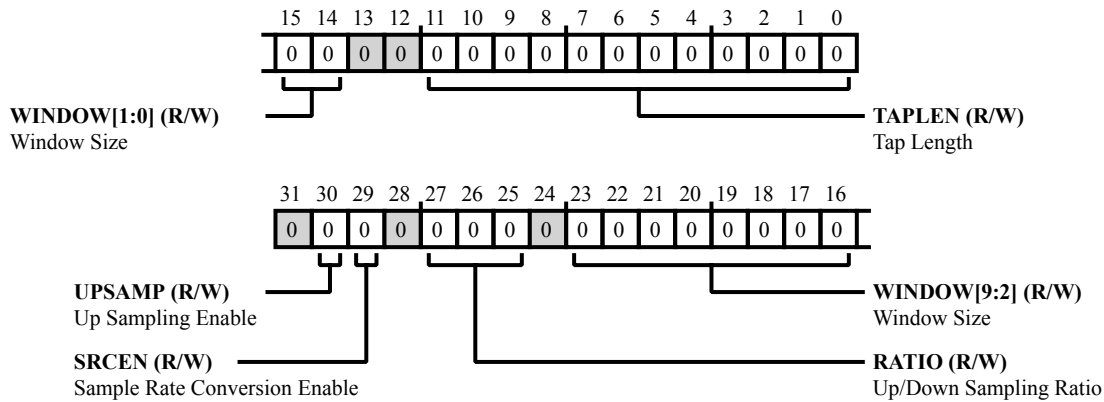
15 14 13 12 11 10 9 8 7 6 5 4 3 2 1 0

0 0 0 0 0 0 0 0 0 0 0 0 0 0 0 0

**WINDOW[1:0] (R/W)**
Window Size

**TAPLEN (R/W)**
Tap Length

31 30 29 28 27 26 25 24 23 22 21 20 19 18 17 16

0 0 0 0 0 0 0 0 0 0 0 0 0 0 0 0

**UPSAMP (R/W)**
Up Sampling Enable

**WINDOW[9:2] (R/W)**
Window Size

**SRCEN (R/W)**
Sample Rate Conversion Enable

**RATIO (R/W)**
Up/Down Sampling Ratio